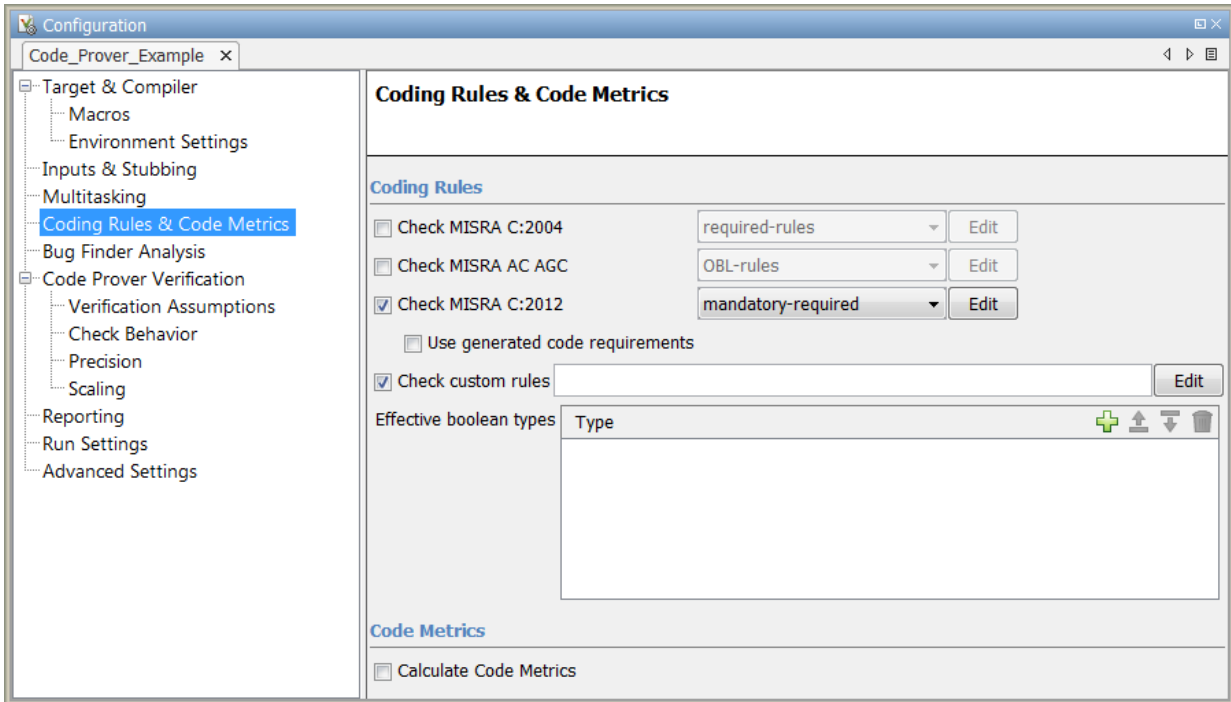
Configuration

Code_Prover_Example ×

Target & Compiler
Macros
Environment Settings
Inputs & Stubbing
Multitasking
Coding Rules & Code Metrics
Bug Finder Analysis
Code Prover Verification
Verification Assumptions
Check Behavior
Precision
Scaling
Reporting
Run Settings
Advanced Settings

Coding Rules & Code Metrics

Coding Rules

Check MISRA C:2004 required-rules Edit

Check MISRA AC AGC OBL-rules Edit

Check MISRA C:2012 mandatory-required Edit

Use generated code requirements

Check custom rules Edit

Effective boolean types

| Type |
|---|
| |

Code Metrics

Calculate Code Metrics